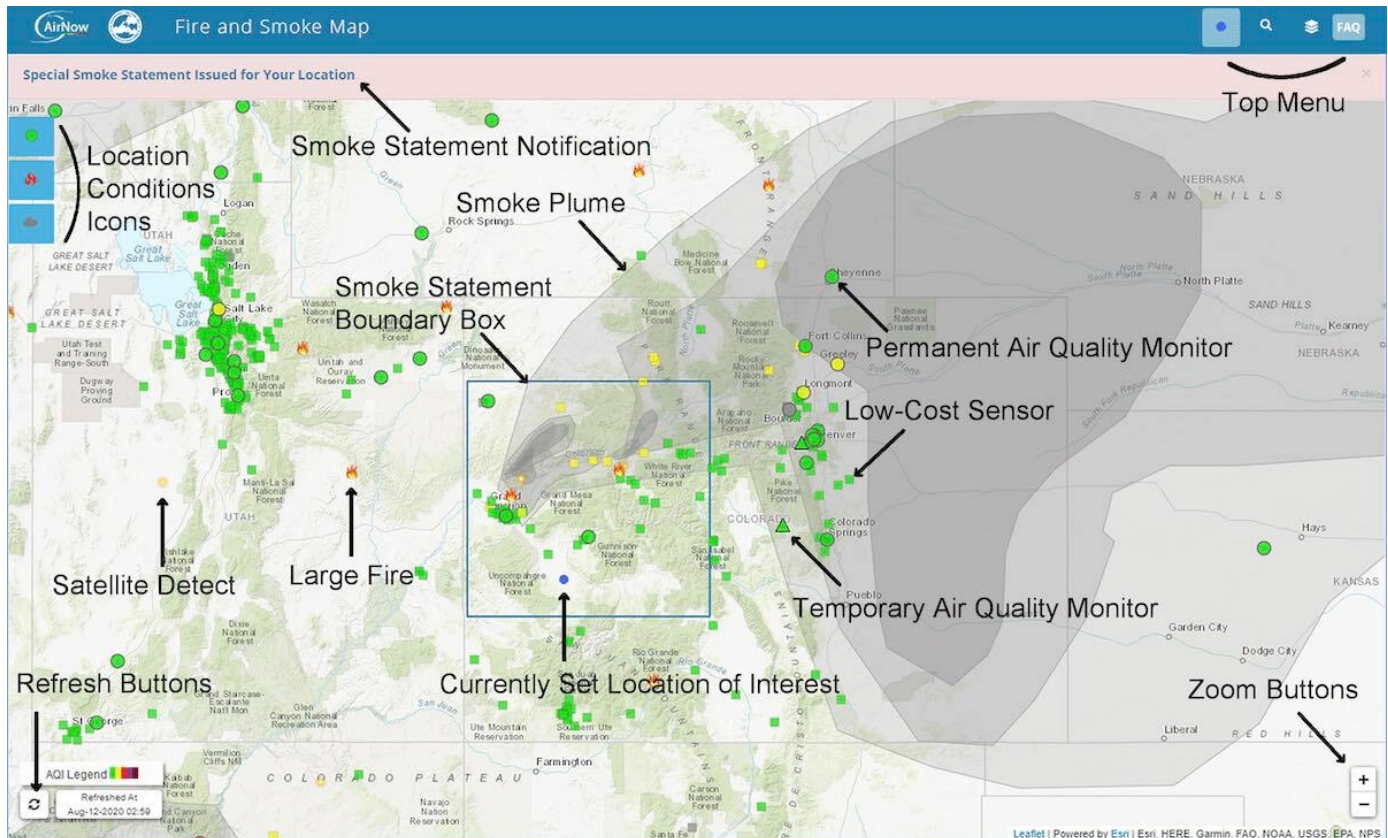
AirNow Fire and Smoke Map

FAQ

Special Smoke Statement Issued for Your Location

Top Menu

Smoke Statement Notification

Location Conditions Icons

Smoke Plume

Smoke Statement Boundary Box

Permanent Air Quality Monitor

Low-Cost Sensor

Satellite Detect

Large Fire

Temporary Air Quality Monitor

Refresh Buttons

Currently Set Location of Interest

Zoom Buttons

AQI Legend

Refreshed At Aug-12-2020 02:59

in Falls
Logan
UTAH
Great Salt Lake
GREAT SALT LAKE DESERT
Salt Lake
Wasatch National Forest
Utah Test and Training Range-South
Dugway Proving Ground
Uinta National Forest
Uintah and Ouray Reservation
Dinosaur National Monument
Rock Springs
Medicine Bow National Forest
Routt National Forest
Roosevelt National Forest
Rocky Mountain National Park
Cheyenne
Fort Collins
Greeley
Longmont
Boulder
Denver
Pawnee National Grasslands
NEBRASKA
SAND HILLS
North Platte
Kearney
Arapaho National Forest
FRONT RANGE
White River National Forest
Grand Junction
Grand Mesa National Forest
Gunnison National Forest
Manti-La Sal National Forest
Fishlake National Forest
Pike National Forest
COLORADO
Colorado Springs
Pueblo
San Isabel National Forest
Uncompahgre National Forest
Hays
KANSAS
Garden City
Dodge City
Dixie National Forest
Grand Staircase-Escalante Natl Mon
Glen Canyon National Recreation Area
Rio Grande National Forest
St George
Ute Mountain Reservation
Southern Ute Reservation
Liberal
RED HILLS
Vermilion Cliffs NM
Kaibab National Forest
COLORADO PLATEAU
Farmington
Navajo Nation Reservation
Carson National Forest
SANGRE DE CRISTO
Santa Fe

Leaflet | Powered by Esri | Esri, HERE, Garmin, FAO, NOAA, USGS, EPA, NPS

+
−